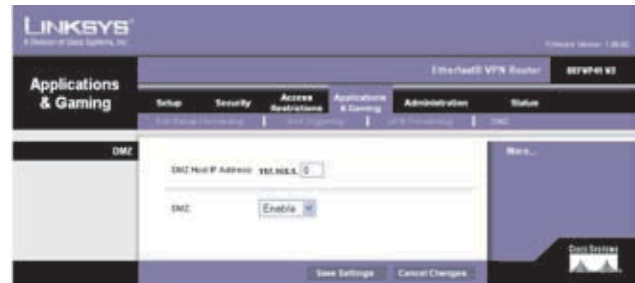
LINKSYS®
A Division of Cisco Systems, Inc.

Firmware Version: 1.00.00

Applications & Gaming

EtherFast® VPN Router BEFVP41 V2

Setup | Security | Access Restrictions | Applications & Gaming | Administration | Status

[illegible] | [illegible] | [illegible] | DMZ

DMZ

DMZ Host IP Address: 192.168.1. 0

DMZ: Enable

More...

Cisco Systems

Save Settings | Cancel Changes